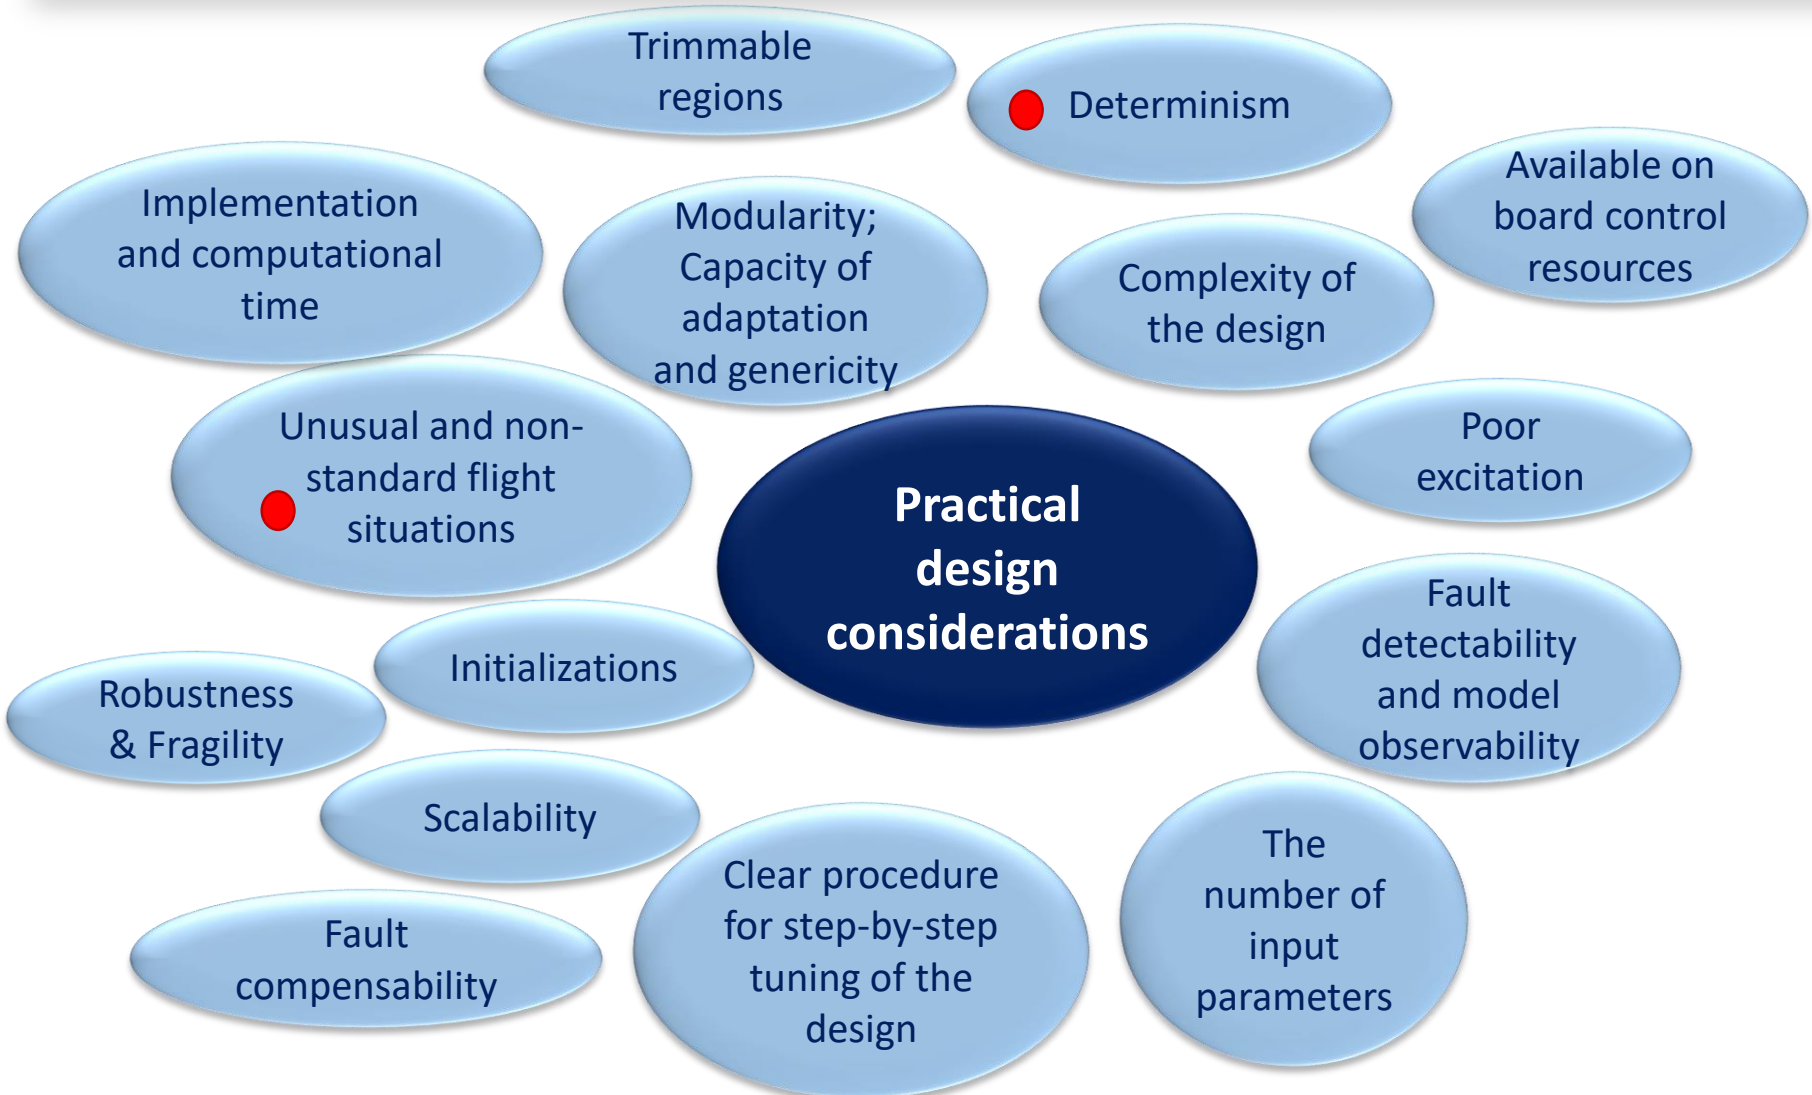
Trimmable regions

Determinism

Implementation and computational time

Modularity; Capacity of adaptation and genericity

Complexity of the design

Available on board control resources

Unusual and non-standard flight situations

Practical design considerations

Poor excitation

Initializations

Robustness & Fragility

Fault detectability and model observability

Scalability

Clear procedure for step-by-step tuning of the design

The number of input parameters

Fault compensability